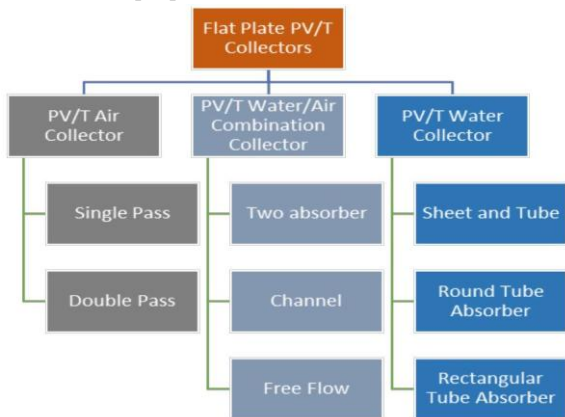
Flat Plate PV/T Collectors

PV/T Air Collector

Single Pass

Double Pass

PV/T Water/Air Combination Collector

Two absorber

Channel

Free Flow

PV/T Water Collector

Sheet and Tube

Round Tube Absorber

Rectangular Tube Absorber